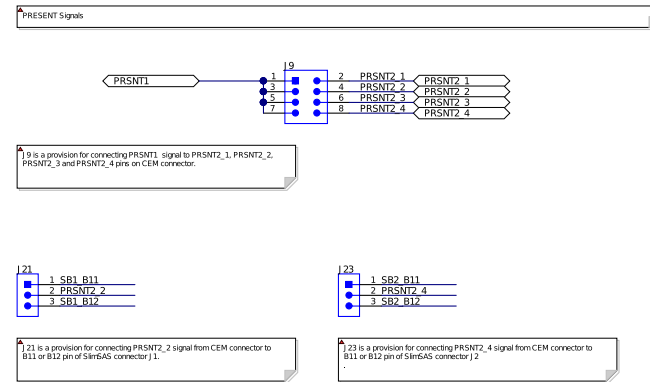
PRESENT Signals

J9

PRSNT1

1
3
5
7

2 PRSNT2_1
4 PRSNT2_2
6 PRSNT2_3
8 PRSNT2_4

PRSNT2_1
PRSNT2_2
PRSNT2_3
PRSNT2_4

J9 is a provision for connecting PRSNT1 signal to PRSNT2_1, PRSNT2_2, PRSNT2_3 and PRSNT2_4 pins on CEM connector.

J21

1 SB1_B11
2 PRSNT2_2
3 SB1_B12

J23

1 SB2_B11
2 PRSNT2_4
3 SB2_B12

J21 is a provision for connecting PRSNT2_2 signal from CEM connector to B11 or B12 pin of SlimSAS connector J1.

J23 is a provision for connecting PRSNT2_4 signal from CEM connector to B11 or B12 pin of SlimSAS connector J2
.